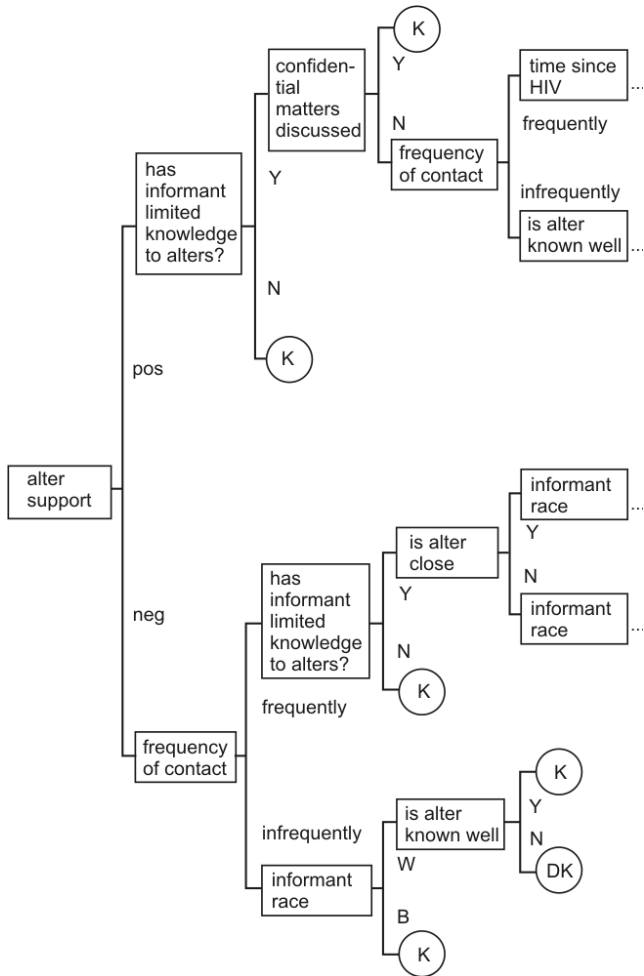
alter support

pos

has informant limited knowledge to alters?

Y

confidential matters discussed

Y

K

N

frequency of contact

frequently

time since HIV ...

infrequently

is alter known well ...

N

K

neg

frequency of contact

frequently

has informant limited knowledge to alters?

Y

is alter close

Y

informant race ...

N

informant race ...

N

K

infrequently

informant race

W

is alter known well

Y

K

N

DK

B

K